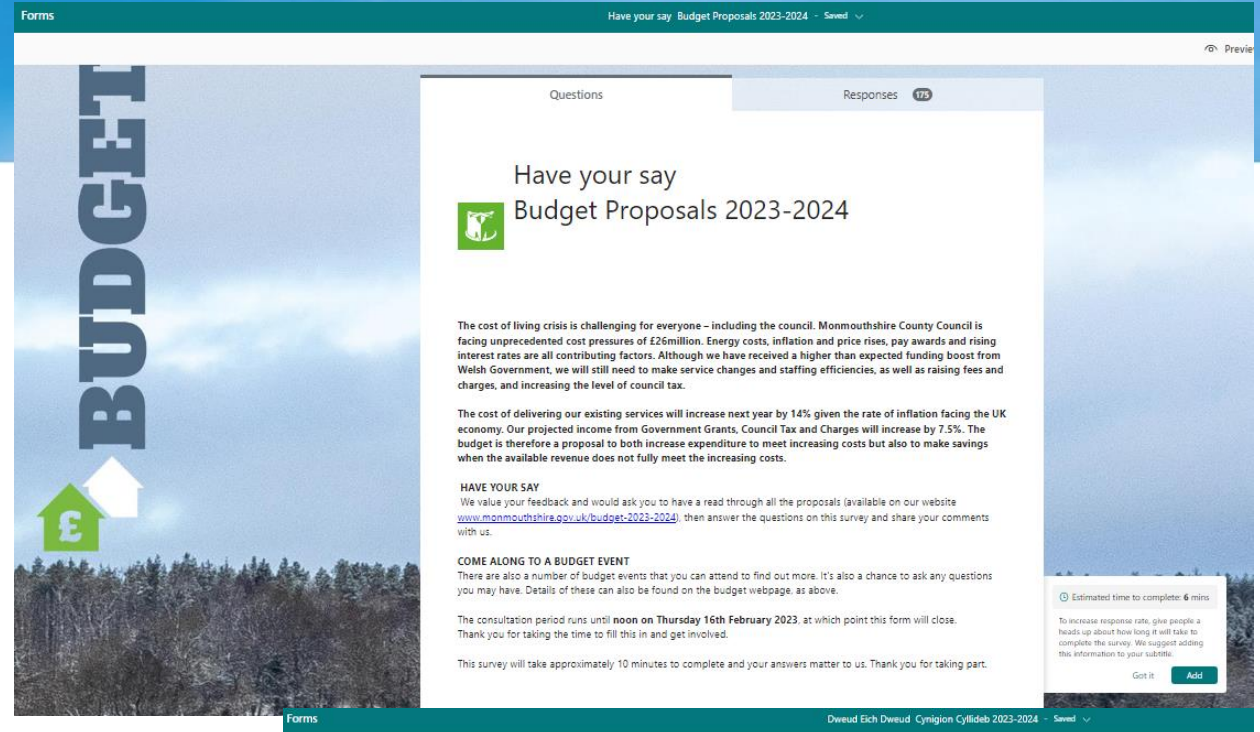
Forms

Have your say Budget Proposals 2023-2024 - Saved

Previe

BUDGET

£

Questions

Responses 175

Have your say
Budget Proposals 2023-2024

The cost of living crisis is challenging for everyone – including the council. Monmouthshire County Council is facing unprecedented cost pressures of £26million. Energy costs, inflation and price rises, pay awards and rising interest rates are all contributing factors. Although we have received a higher than expected funding boost from Welsh Government, we will still need to make service changes and staffing efficiencies, as well as raising fees and charges, and increasing the level of council tax.

The cost of delivering our existing services will increase next year by 14% given the rate of inflation facing the UK economy. Our projected income from Government Grants, Council Tax and Charges will increase by 7.5%. The budget is therefore a proposal to both increase expenditure to meet increasing costs but also to make savings when the available revenue does not fully meet the increasing costs.

HAVE YOUR SAY
We value your feedback and would ask you to have a read through all the proposals (available on our website www.monmouthshire.gov.uk/budget-2023-2024), then answer the questions on this survey and share your comments with us.

COME ALONG TO A BUDGET EVENT
There are also a number of budget events that you can attend to find out more. It's also a chance to ask any questions you may have. Details of these can also be found on the budget webpage, as above.

The consultation period runs until noon on Thursday 16th February 2023, at which point this form will close.
Thank you for taking the time to fill this in and get involved.

This survey will take approximately 10 minutes to complete and your answers matter to us. Thank you for taking part.

Estimated time to complete: 6 mins

To increase response rate, give people a heads up about how long it will take to complete the survey. We suggest adding this information to your subtitle.

Got it

Add

Forms

Dweud Eich Dweud Cynigion Cyllideb 2023-2024 - Saved